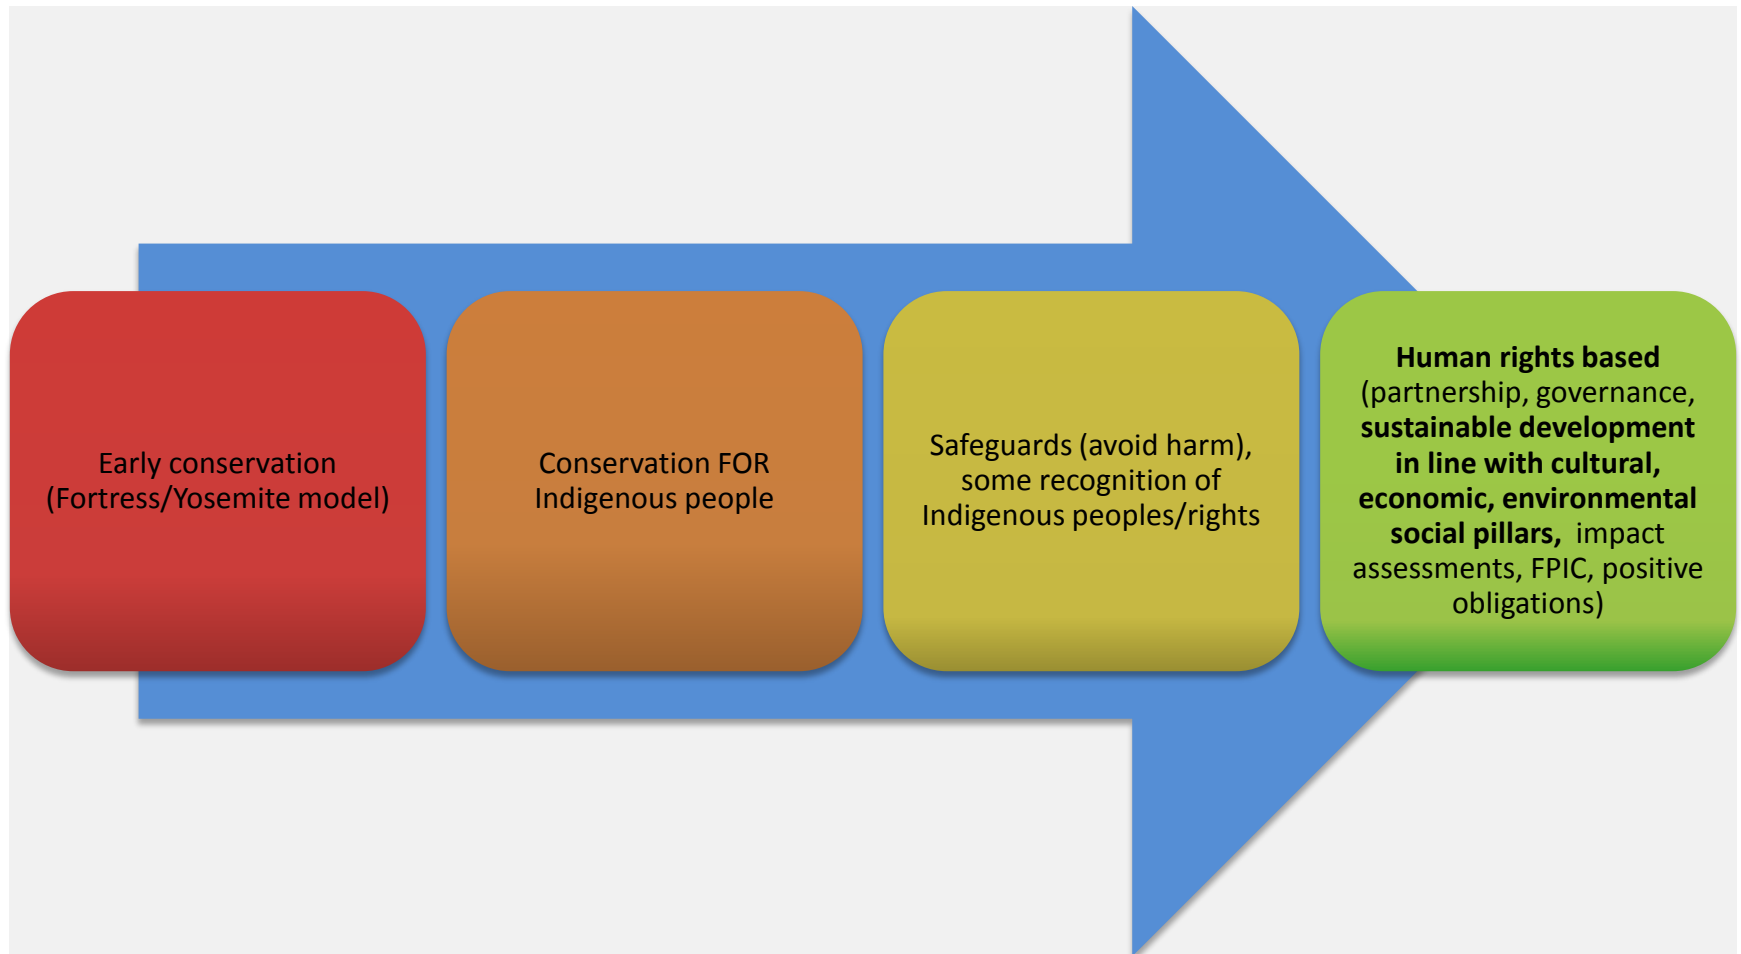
Early conservation (Fortress/Yosemite model)

Conservation FOR Indigenous people

Safeguards (avoid harm), some recognition of Indigenous peoples/rights

Human rights based (partnership, governance, sustainable development in line with cultural, economic, environmental social pillars, impact assessments, FPIC, positive obligations)